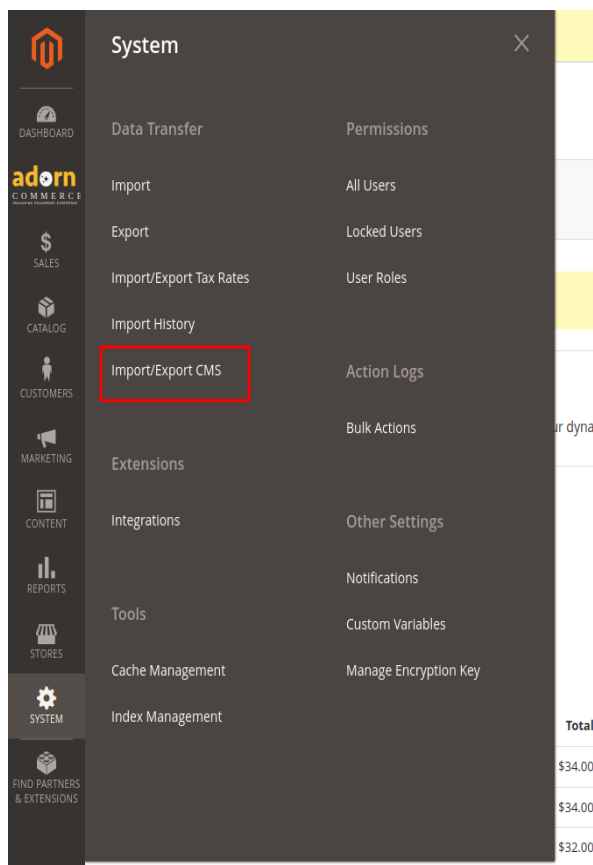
DASHBOARD

adorn
COMMERCE

$
SALES

CATALOG

CUSTOMERS

MARKETING

CONTENT

REPORTS

STORES

SYSTEM

FIND PARTNERS & EXTENSIONS

System

×

Data Transfer

Import

Export

Import/Export Tax Rates

Import History

Import/Export CMS

Extensions

Integrations

Tools

Cache Management

Index Management

Permissions

All Users

Locked Users

User Roles

Action Logs

Bulk Actions

Other Settings

Notifications

Custom Variables

Manage Encryption Key

ur dyna

Total

$34.00

$34.00

$32.00